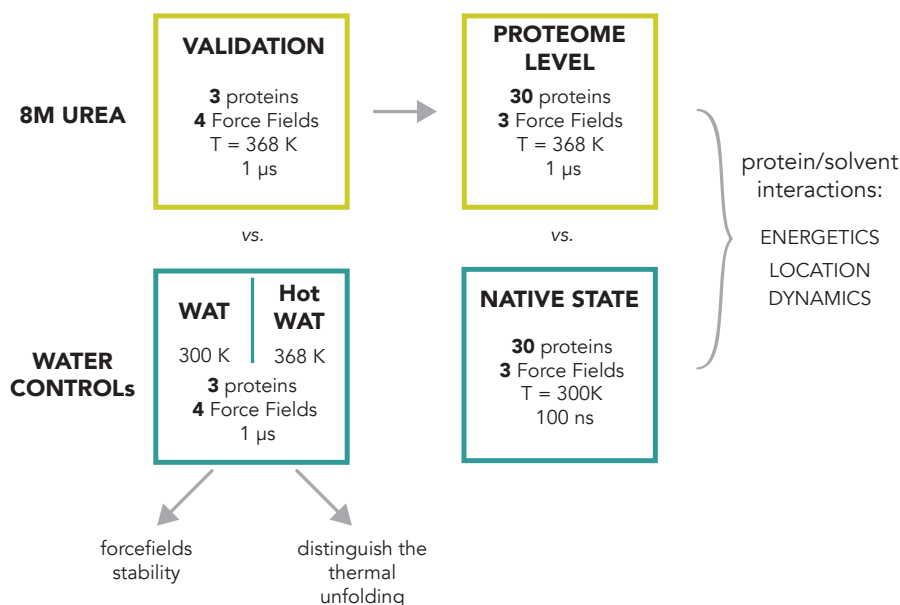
8M UREA

VALIDATION

**3** proteins
**4** Force Fields
T = 368 K
1 μs

PROTEOME LEVEL

**30** proteins
**3** Force Fields
T = 368 K
1 μs

protein/solvent interactions:

ENERGETICS
LOCATION
DYNAMICS

vs.

vs.

WATER CONTROLs

WAT
300 K

Hot WAT
368 K

**3** proteins
**4** Force Fields
1 μs

NATIVE STATE

**30** proteins
**3** Force Fields
T = 300K
100 ns

forcefields stability

distinguish the thermal unfolding